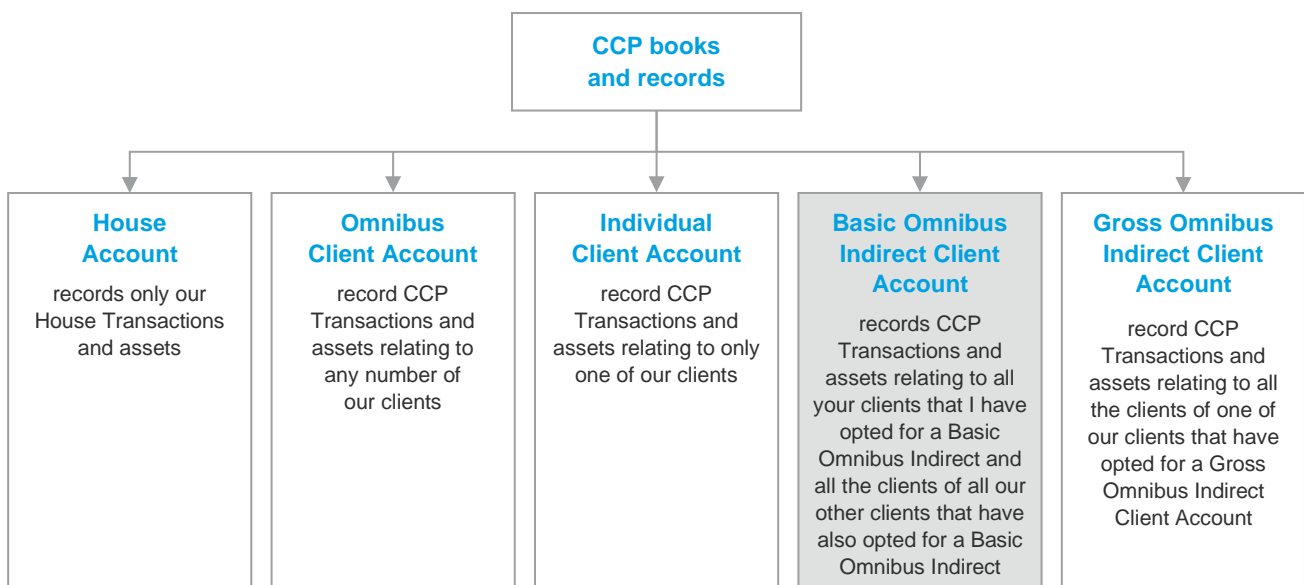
CCP books and records

House Account

records only our House Transactions and assets

Omnibus Client Account

record CCP Transactions and assets relating to any number of our clients

Individual Client Account

record CCP Transactions and assets relating to only one of our clients

Basic Omnibus Indirect Client Account

records CCP Transactions and assets relating to all your clients that I have opted for a Basic Omnibus Indirect and all the clients of all our other clients that have also opted for a Basic Omnibus Indirect

Gross Omnibus Indirect Client Account

record CCP Transactions and assets relating to all the clients of one of our clients that have opted for a Gross Omnibus Indirect Client Account